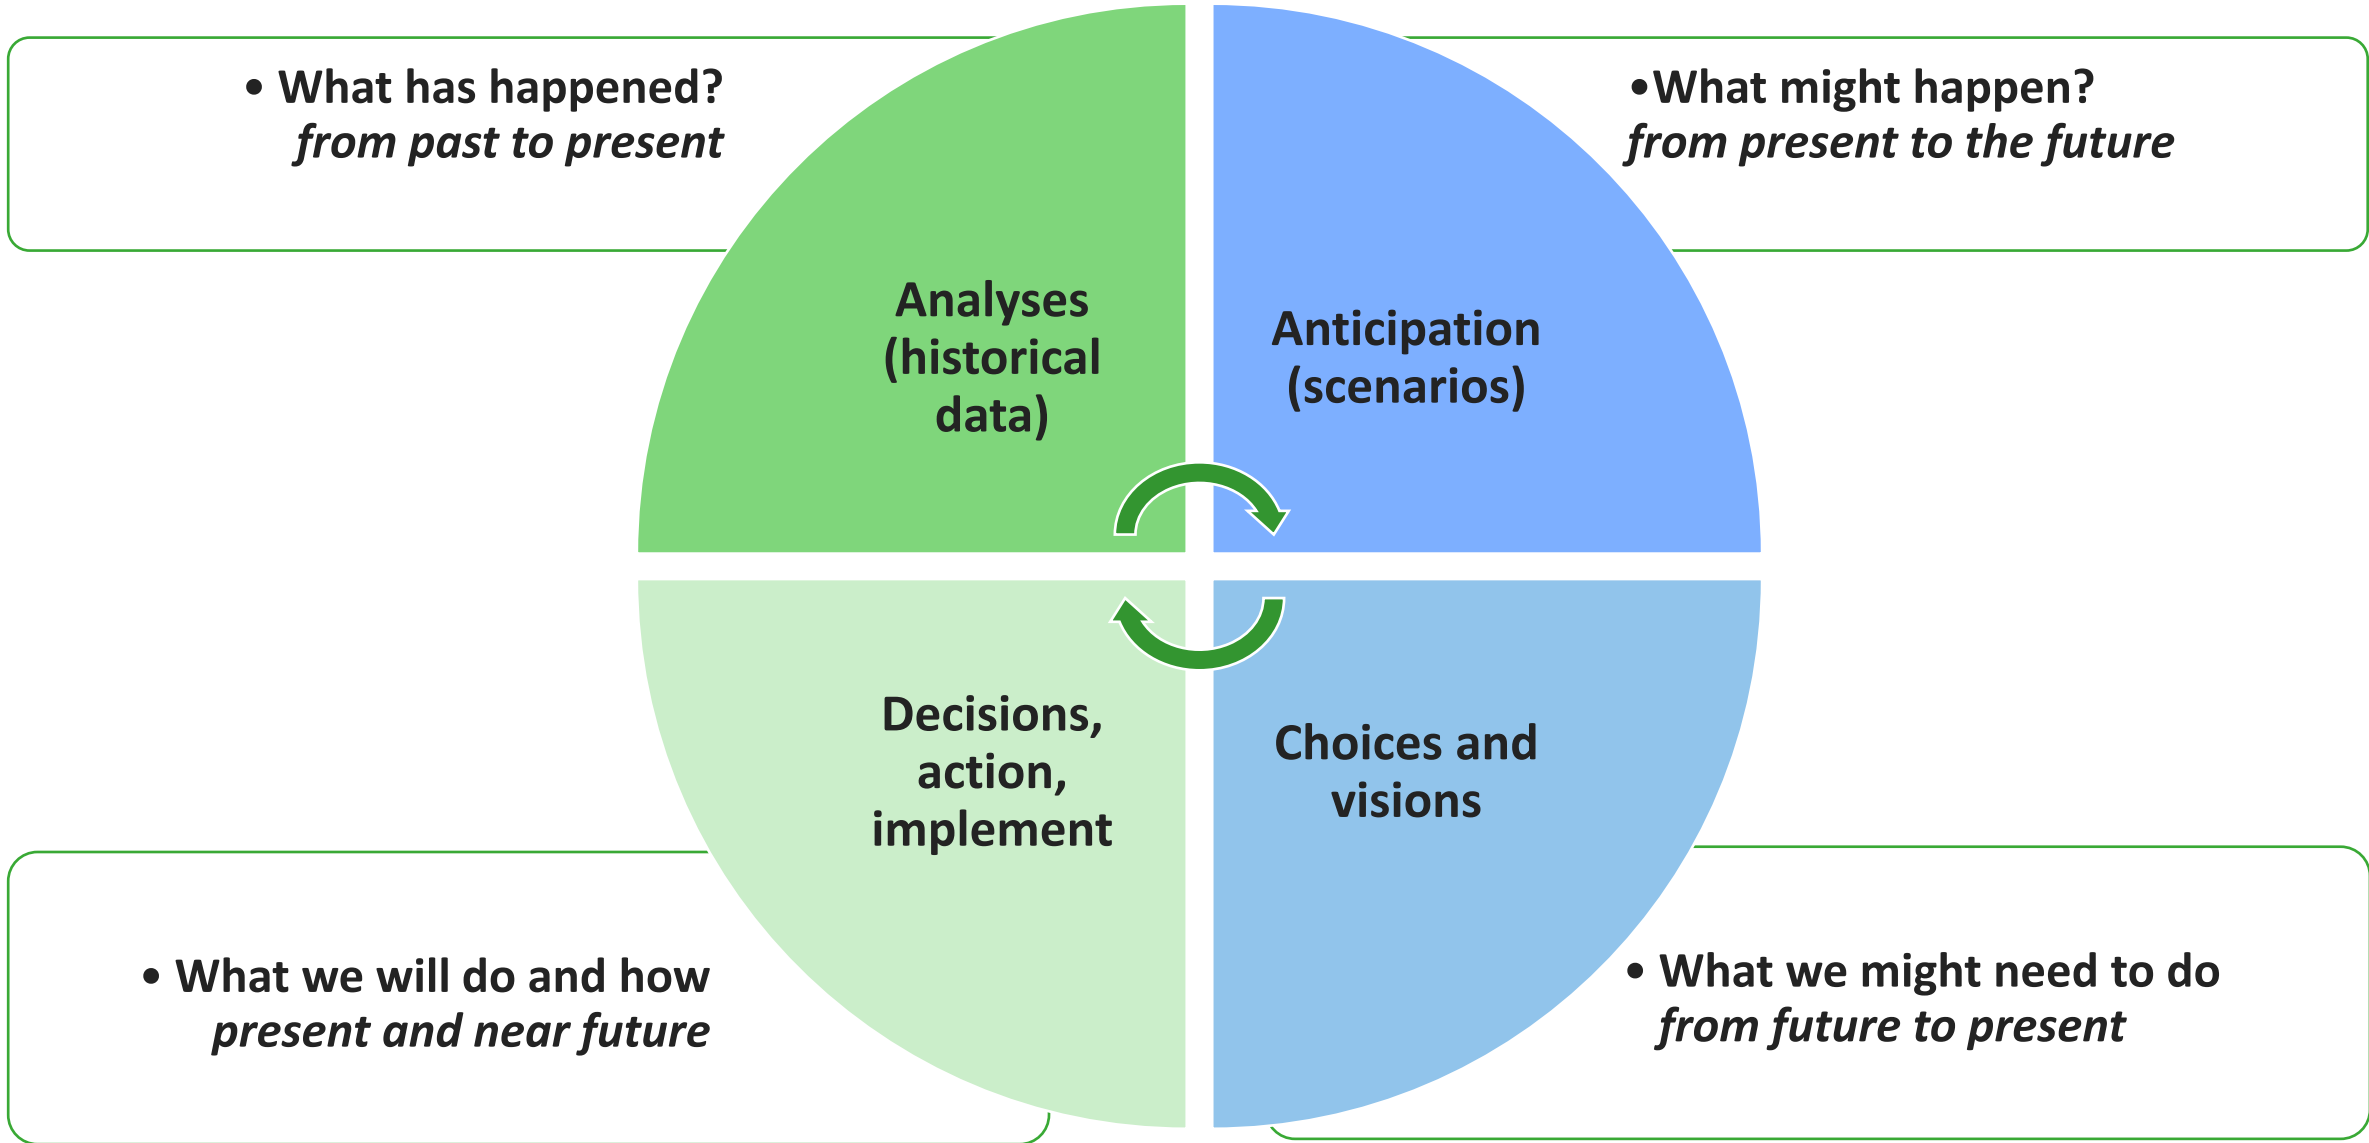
• What has happened?
*from past to present*

•What might happen?
*from present to the future*

Analyses (historical data)

Anticipation (scenarios)

Decisions, action, implement

Choices and visions

• What we will do and how
*present and near future*

• What we might need to do
*from future to present*